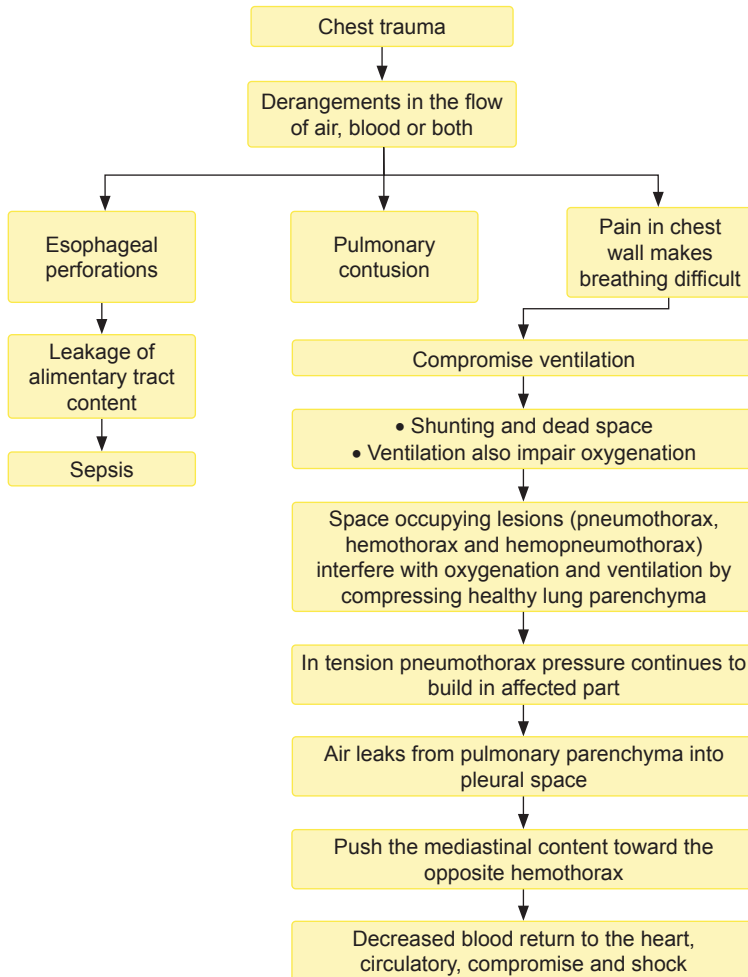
Chest trauma

Derangements in the flow of air, blood or both

Esophageal perforations

Pulmonary contusion

Pain in chest wall makes breathing difficult

Leakage of alimentary tract content

Sepsis

Compromise ventilation

• Shunting and dead space
• Ventilation also impair oxygenation

Space occupying lesions (pneumothorax, hemothorax and hemopneumothorax) interfere with oxygenation and ventilation by compressing healthy lung parenchyma

In tension pneumothorax pressure continues to build in affected part

Air leaks from pulmonary parenchyma into pleural space

Push the mediastinal content toward the opposite hemothorax

Decreased blood return to the heart, circulatory, compromise and shock